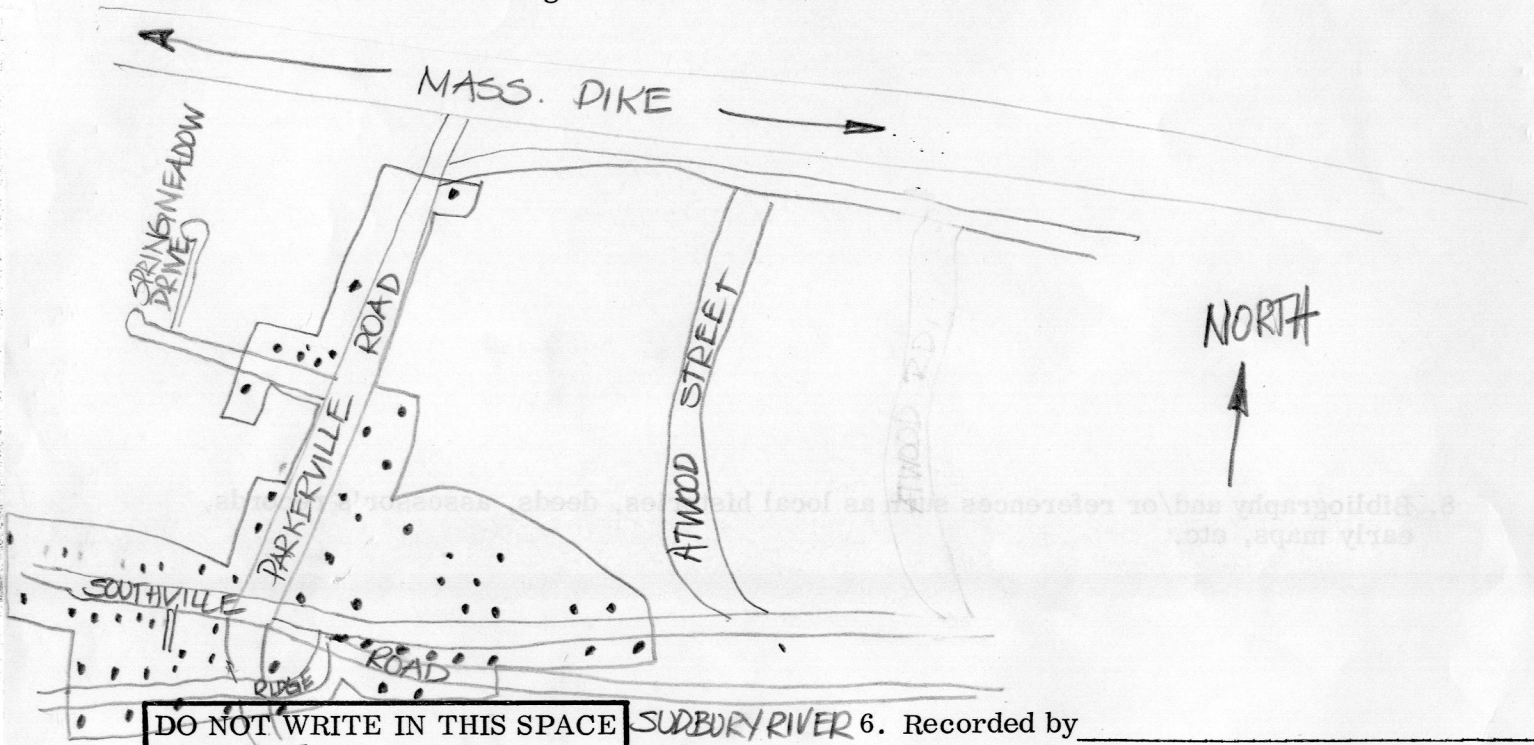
MASS. PIKE

SPRINGMEADOW DRIVE

PARKERVILLE ROAD

ATWOOD STREET

ATWOOD RD

NORTH

8. Bibliography and/or references such as local histories, deeds, assessor's records, early maps, etc.

SOUTHVILLE ROAD

RIDGE

DO NOT WRITE IN THIS SPACE

SUDBURY RIVER

6. Recorded by